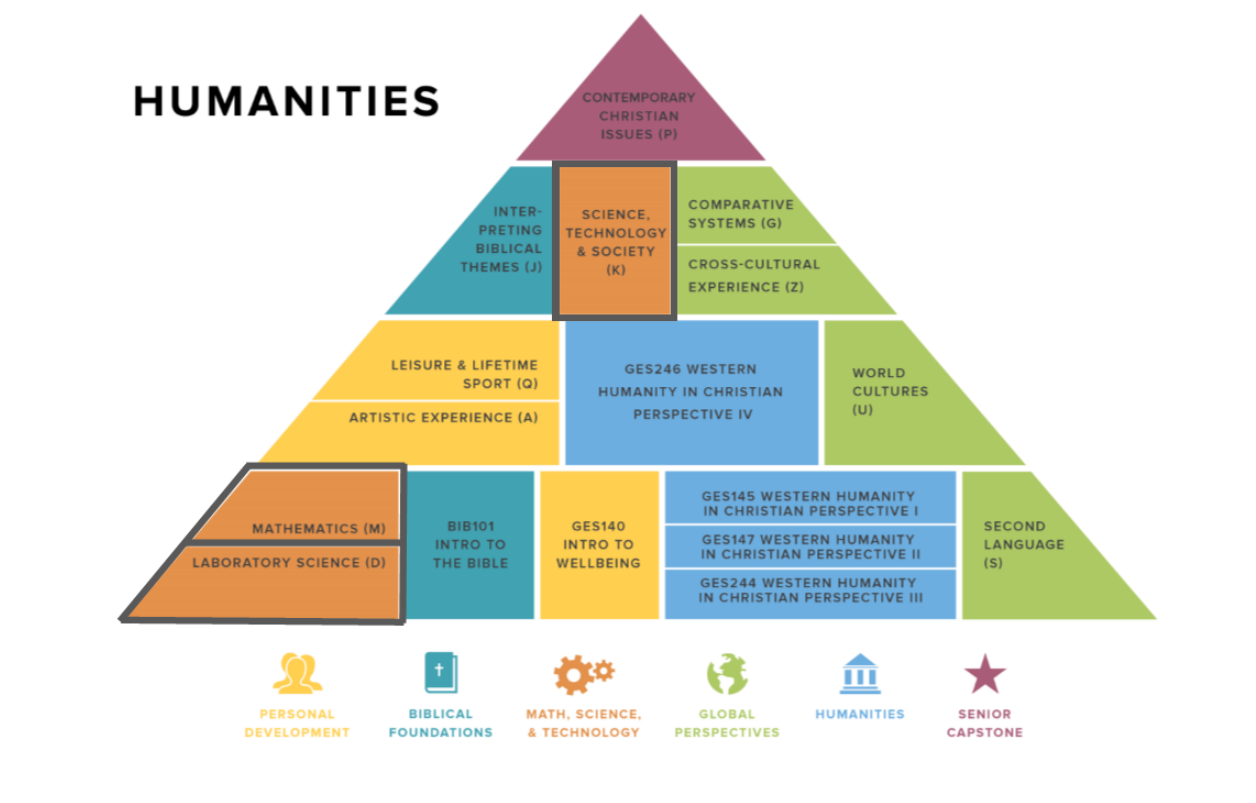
HUMANITIES

CONTEMPORARY CHRISTIAN ISSUES (P)

INTER-PRETING BIBLICAL THEMES (J)

SCIENCE, TECHNOLOGY & SOCIETY (K)

COMPARATIVE SYSTEMS (G)

CROSS-CULTURAL EXPERIENCE (Z)

LEISURE & LIFETIME SPORT (Q)

ARTISTIC EXPERIENCE (A)

GES246 WESTERN HUMANITY IN CHRISTIAN PERSPECTIVE IV

WORLD CULTURES (U)

MATHEMATICS (M)

LABORATORY SCIENCE (D)

BIB101 INTRO TO THE BIBLE

GES140 INTRO TO WELLBEING

GES145 WESTERN HUMANITY IN CHRISTIAN PERSPECTIVE I

GES147 WESTERN HUMANITY IN CHRISTIAN PERSPECTIVE II

GES244 WESTERN HUMANITY IN CHRISTIAN PERSPECTIVE III

SECOND LANGUAGE (S)

PERSONAL DEVELOPMENT

BIBLICAL FOUNDATIONS

MATH, SCIENCE, & TECHNOLOGY

GLOBAL PERSPECTIVES

HUMANITIES

SENIOR CAPSTONE